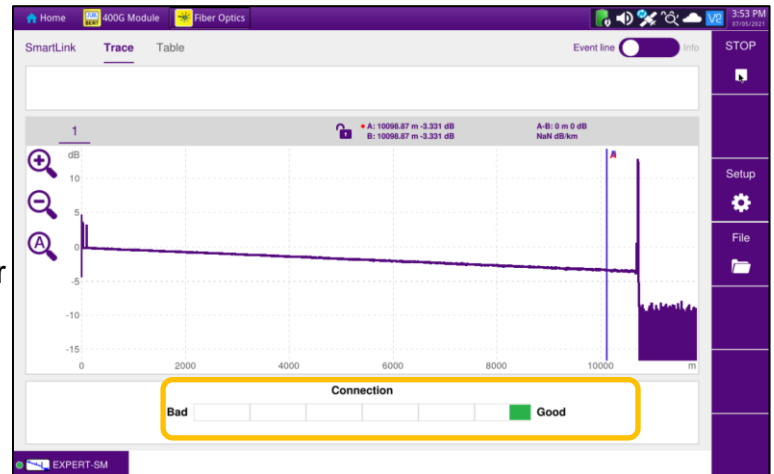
Home 400G Module Fiber Optics

3:53 PM 07/05/2021

V2

SmartLink Trace Table

Event line Info

STOP

1

A: 10098.87 m -3.331 dB
B: 10098.87 m -3.331 dB

A-B: 0 m 0 dB
NaN dB/km

dB
10
5
0
-5
-10
-15

A

0 2000 4000 6000 8000 10000 m

Setup

File

Connection

Bad Good

EXPERT-SM

r